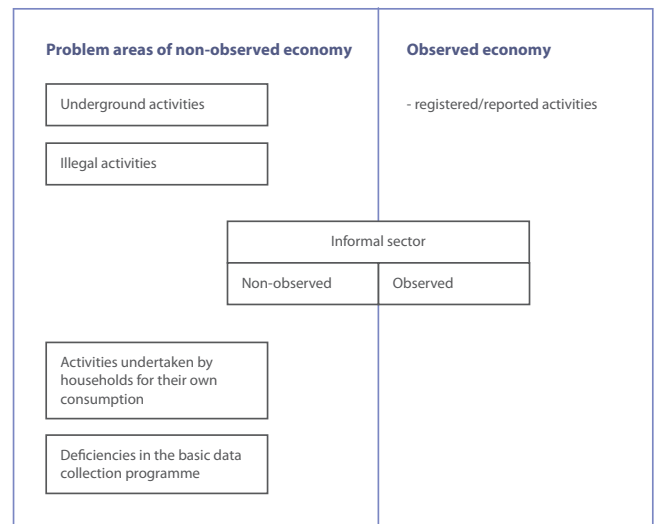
Problem areas of non-observed economy

Observed economy

Underground activities

- registered/reported activities

Illegal activities

Informal sector

| Non-observed | Observed |
|---|---|

Activities undertaken by households for their own consumption

Deficiencies in the basic data collection programme